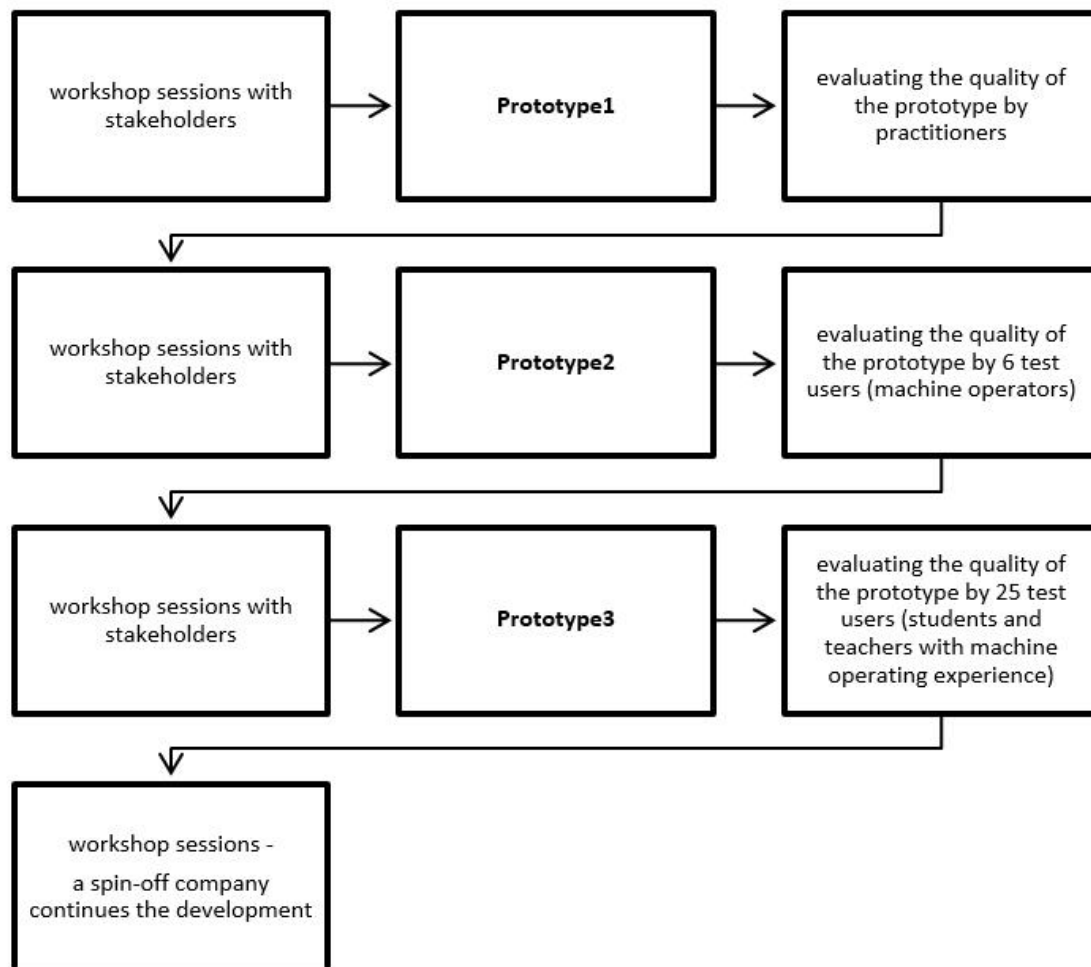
workshop sessions with stakeholders

**Prototype1**

evaluating the quality of the prototype by practitioners

workshop sessions with stakeholders

**Prototype2**

evaluating the quality of the prototype by 6 test users (machine operators)

workshop sessions with stakeholders

**Prototype3**

evaluating the quality of the prototype by 25 test users (students and teachers with machine operating experience)

workshop sessions -
a spin-off company continues the development